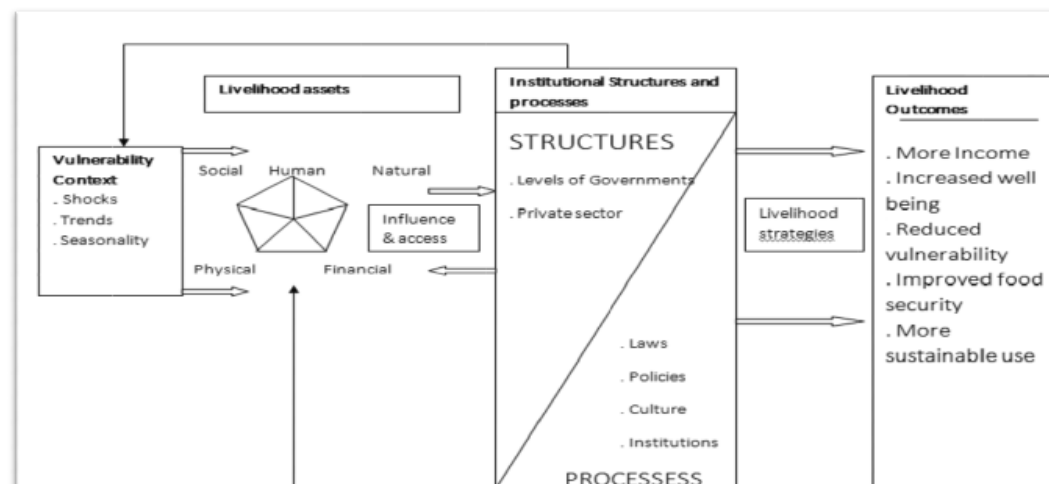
Livelihood assets

Institutional Structures and processes

Livelihood Outcomes

Vulnerability Context
. Shocks
. Trends
. Seasonality

Social

Human

Natural

Physical

Financial

Influence & access

STRUCTURES
. Levels of Governments
. Private sector

Livelihood strategies

. More Income
. Increased well being
. Reduced vulnerability
. Improved food security
. More sustainable use

. Laws
. Policies
. Culture
. Institutions

PROCESSESS